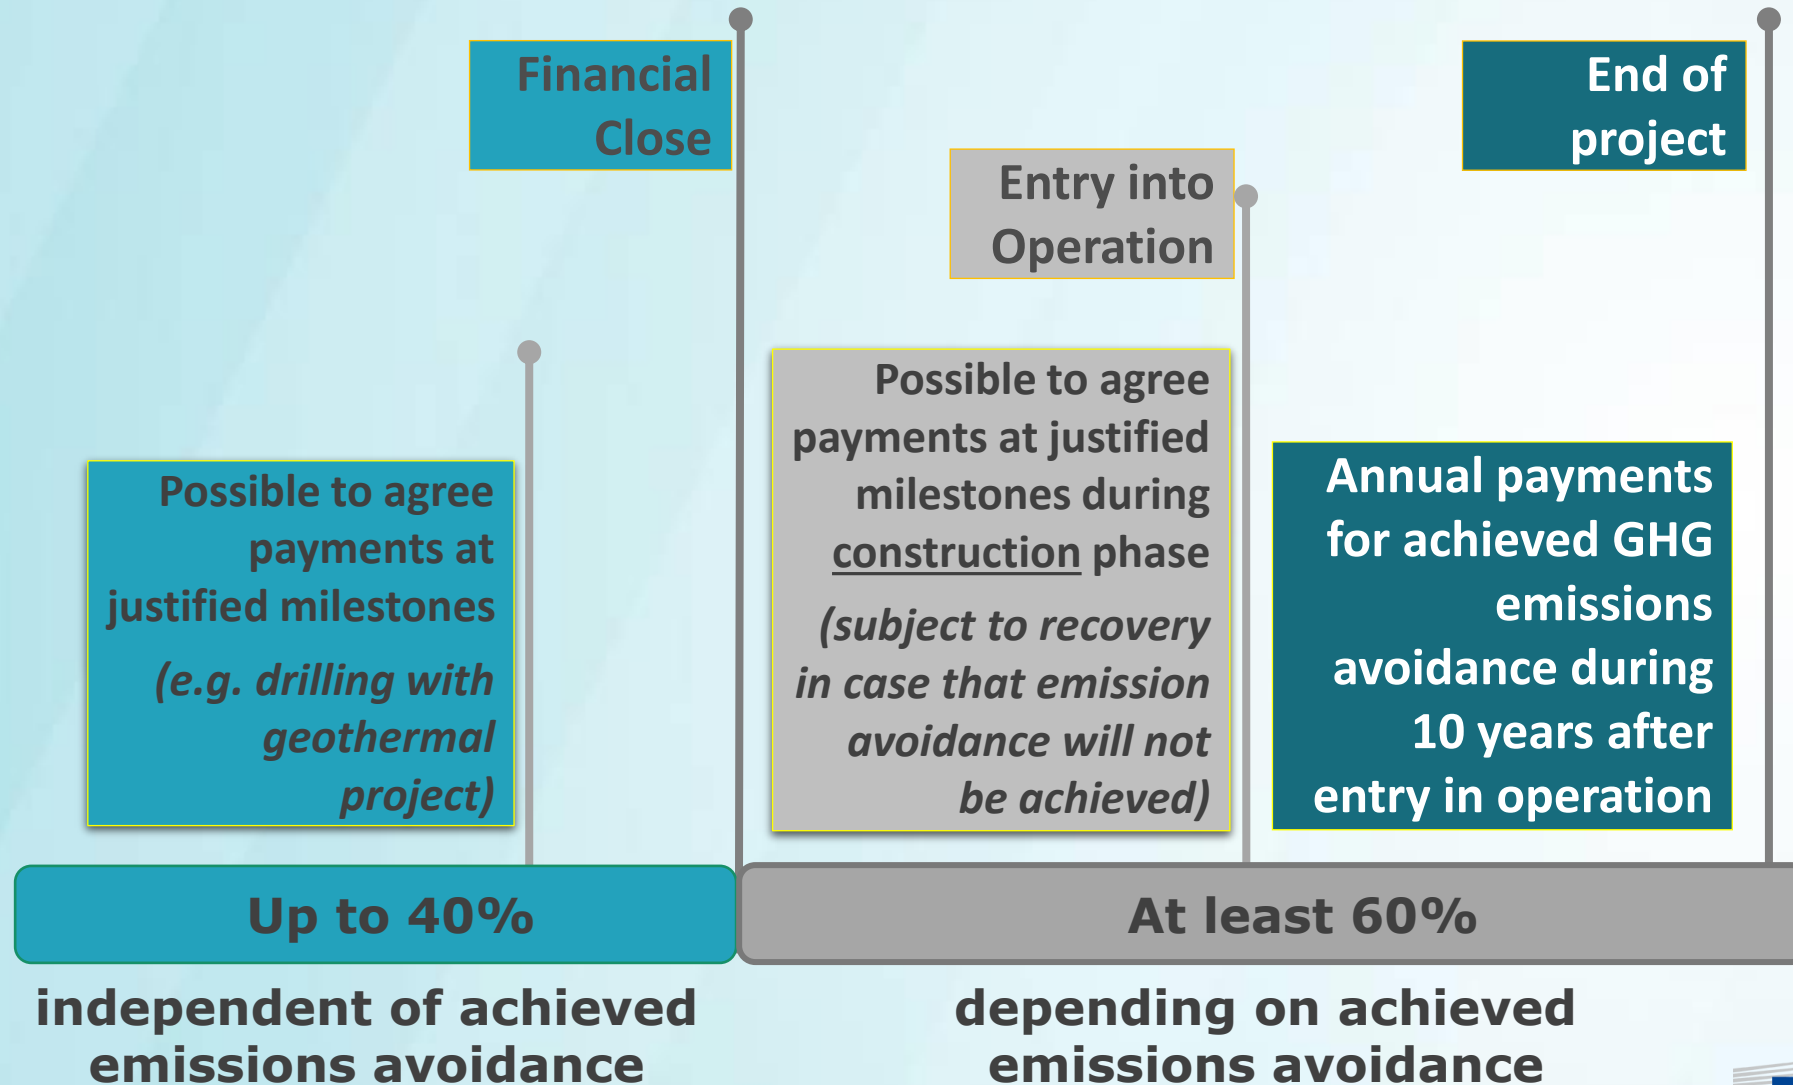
Financial Close

Entry into Operation

End of project

Possible to agree payments at justified milestones

(e.g. drilling with geothermal project)

Possible to agree payments at justified milestones during construction phase

(subject to recovery in case that emission avoidance will not be achieved)

Annual payments for achieved GHG emissions avoidance during 10 years after entry in operation

Up to 40%

At least 60%

independent of achieved emissions avoidance

depending on achieved emissions avoidance